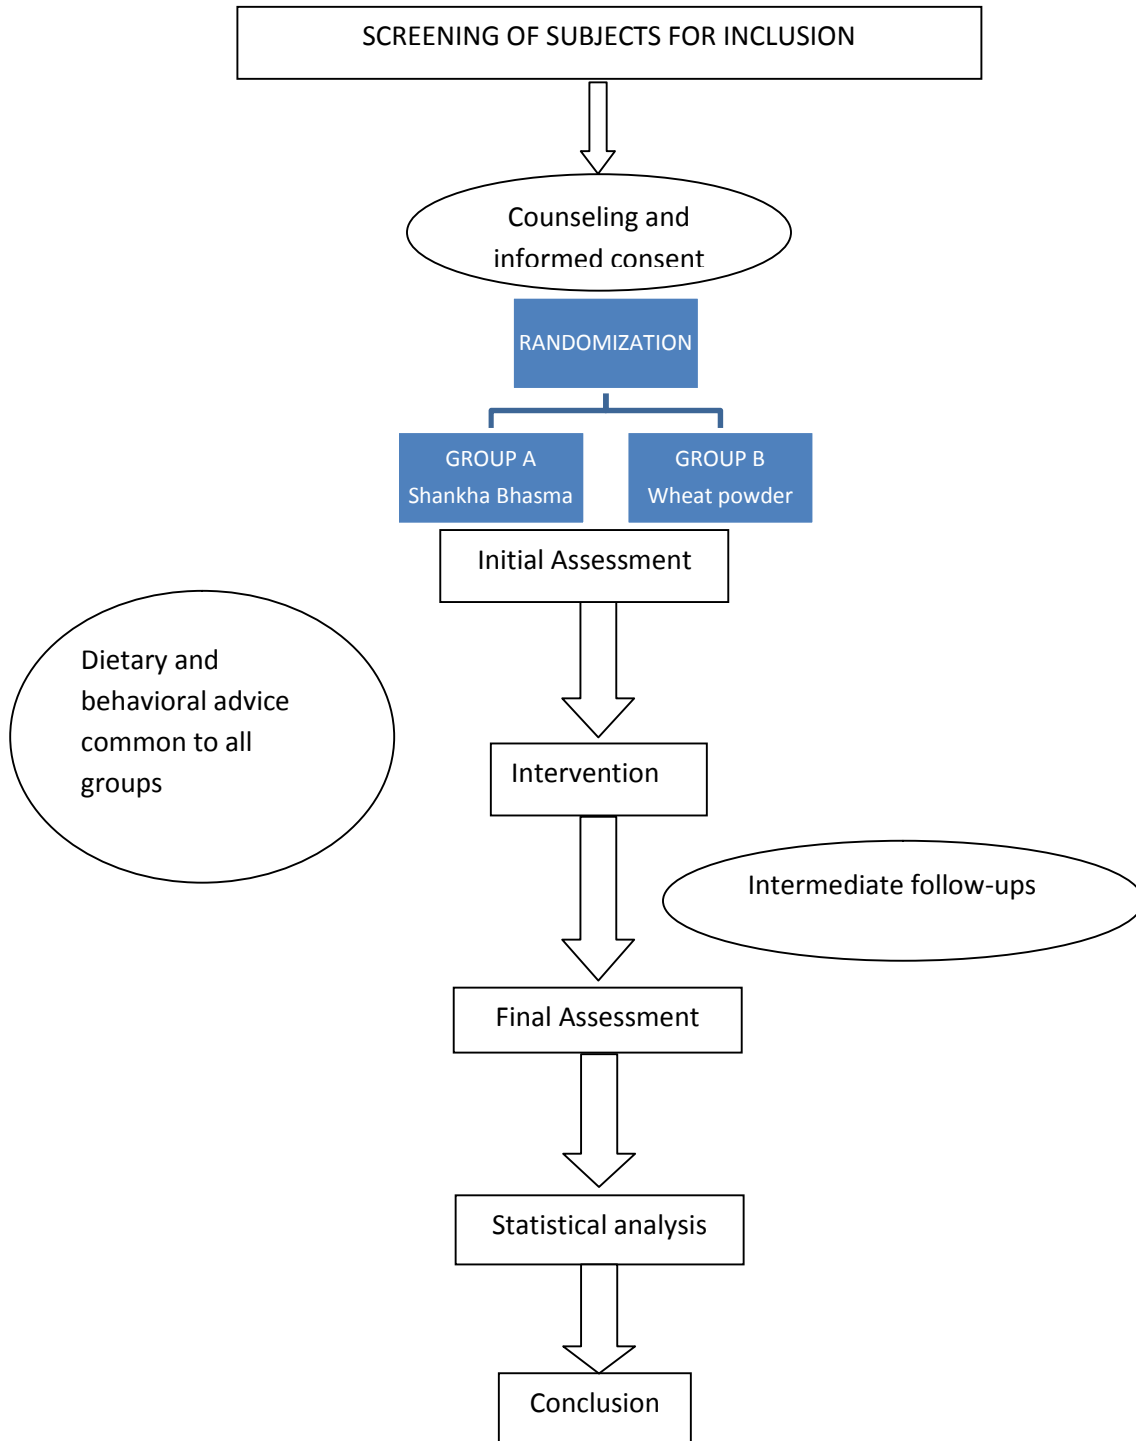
SCREENING OF SUBJECTS FOR INCLUSION

Counseling and informed consent

RANDOMIZATION

GROUP A
Shankha Bhasma

GROUP B
Wheat powder

Initial Assessment

Dietary and behavioral advice common to all groups

Intervention

Intermediate follow-ups

Final Assessment

Statistical analysis

Conclusion